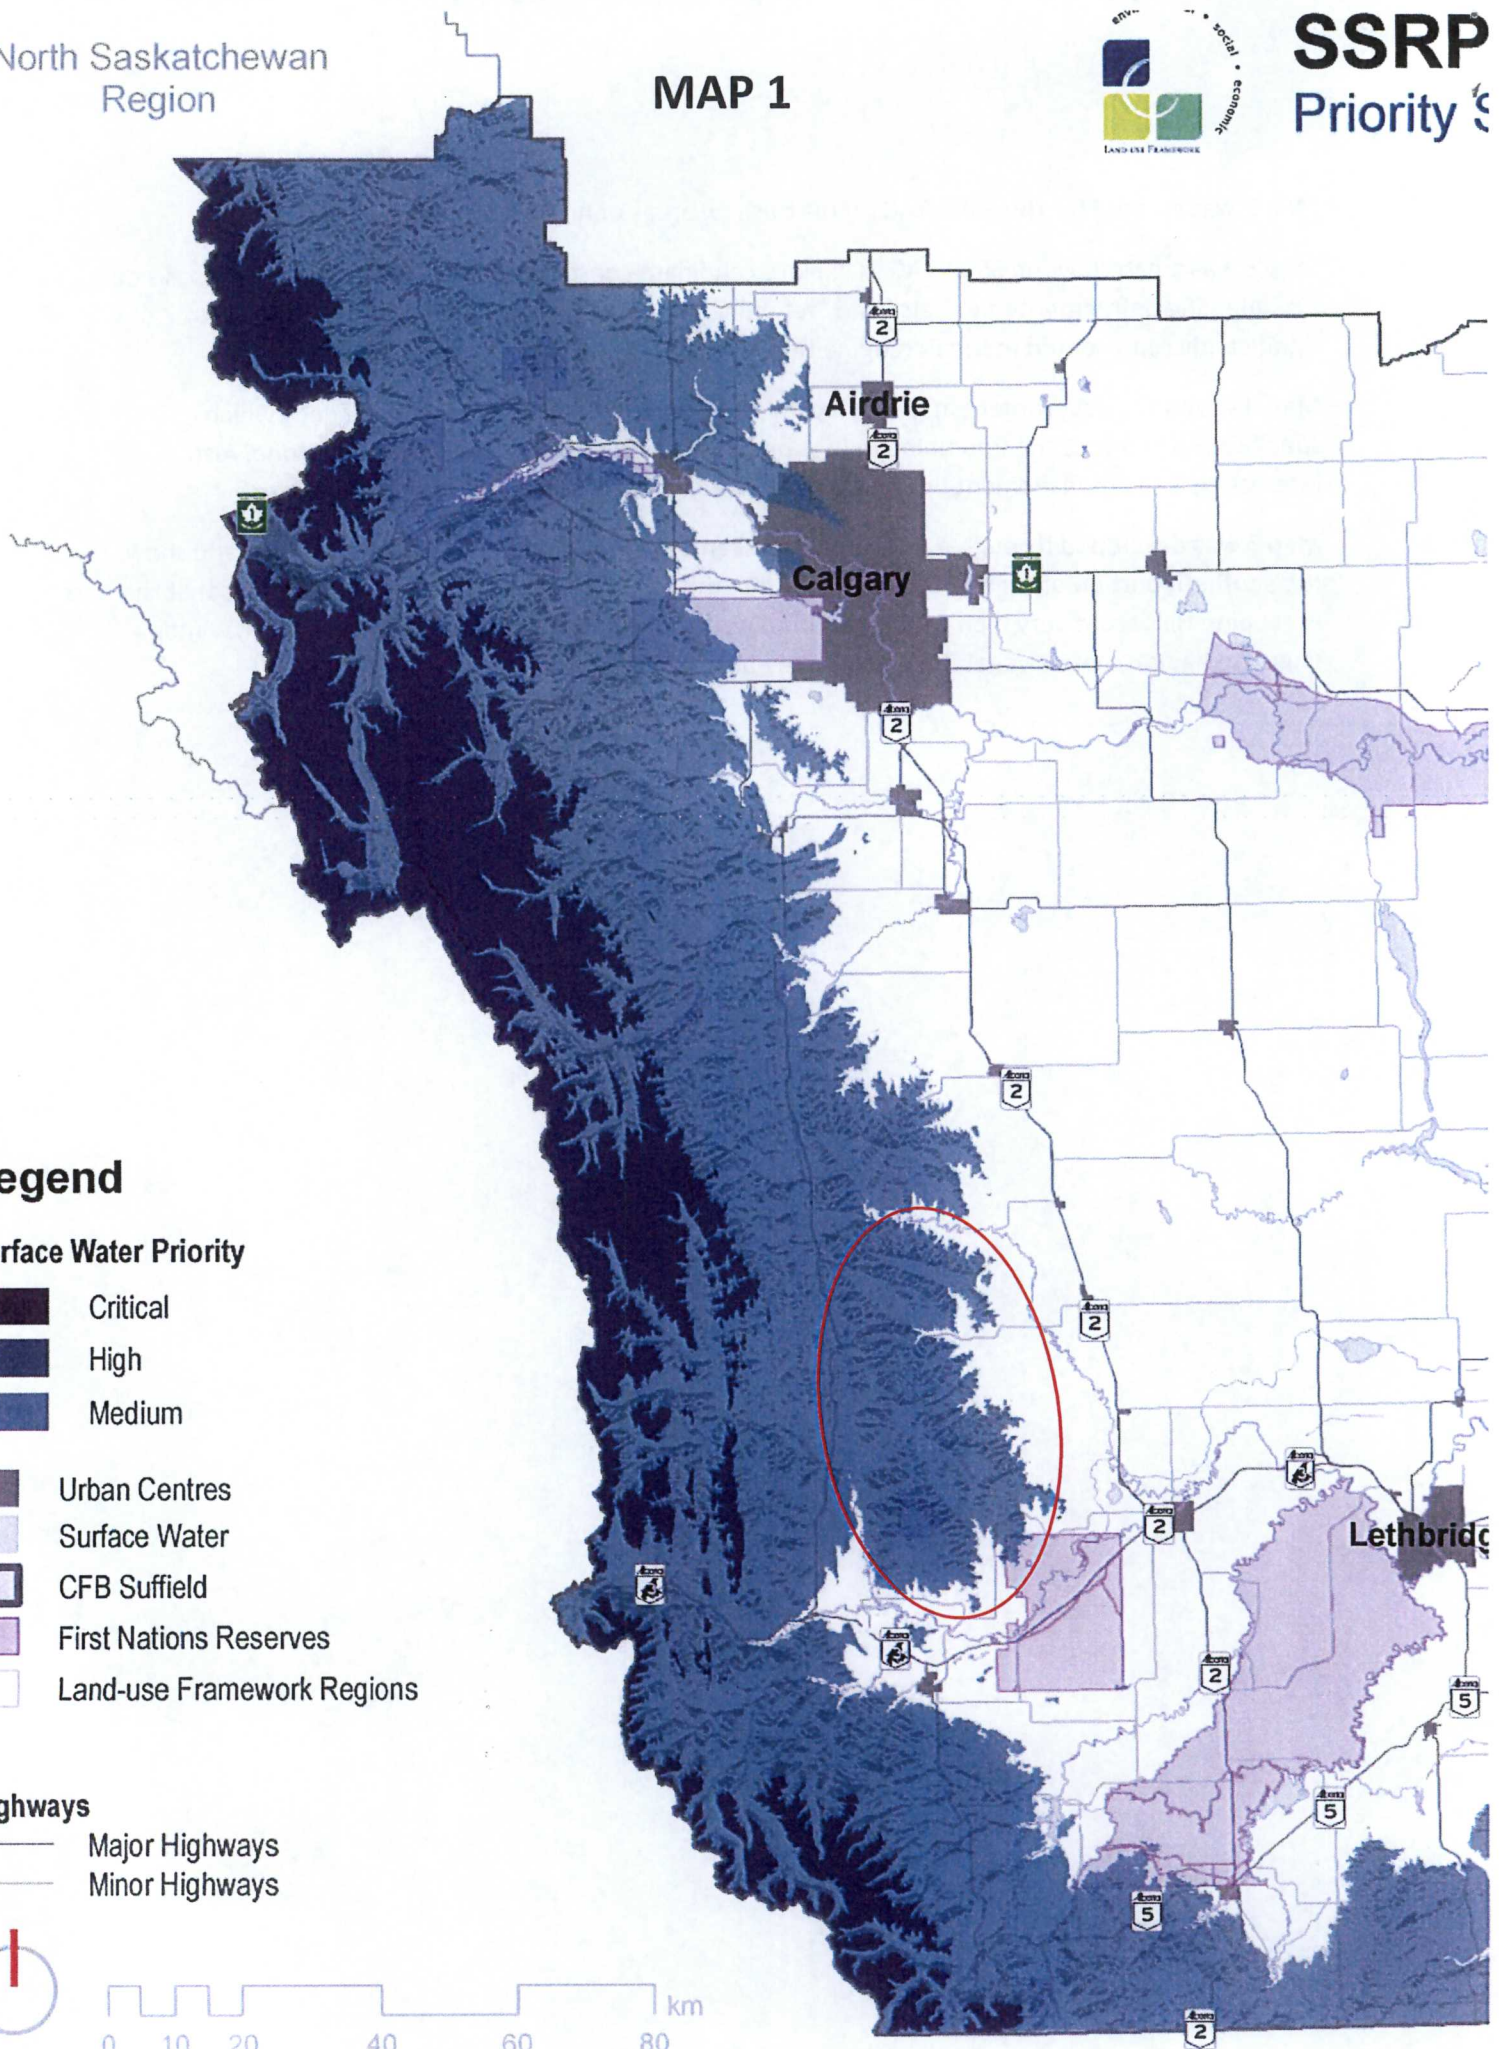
North Saskatchewan Region

MAP 1

SSRP
Priority S

envi... • social • economic
LAND-USE FRAMEWORK

Airdrie
2
2
Calgary
2
2
2
2
Lethbrid
2
5
5
5
2

egend
rface Water Priority
Critical
High
Medium
Urban Centres
Surface Water
CFB Suffield
First Nations Reserves
Land-use Framework Regions

ghways
Major Highways
Minor Highways

km
0 10 20 40 60 80